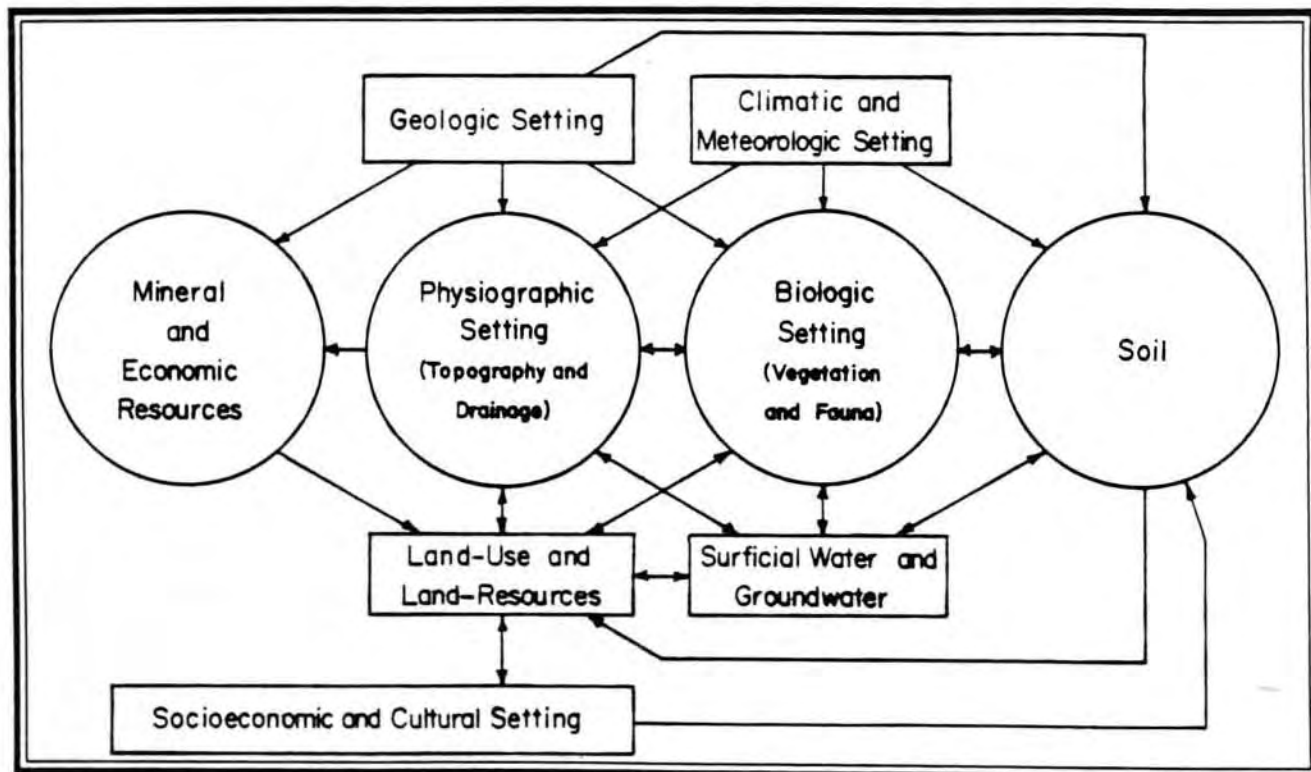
Geologic Setting

Climatic and Meteorologic Setting

Mineral and Economic Resources

Physiographic Setting (Topography and Drainage)

Biologic Setting (Vegetation and Fauna)

Soil

Land-Use and Land-Resources

Surficial Water and Groundwater

Socioeconomic and Cultural Setting